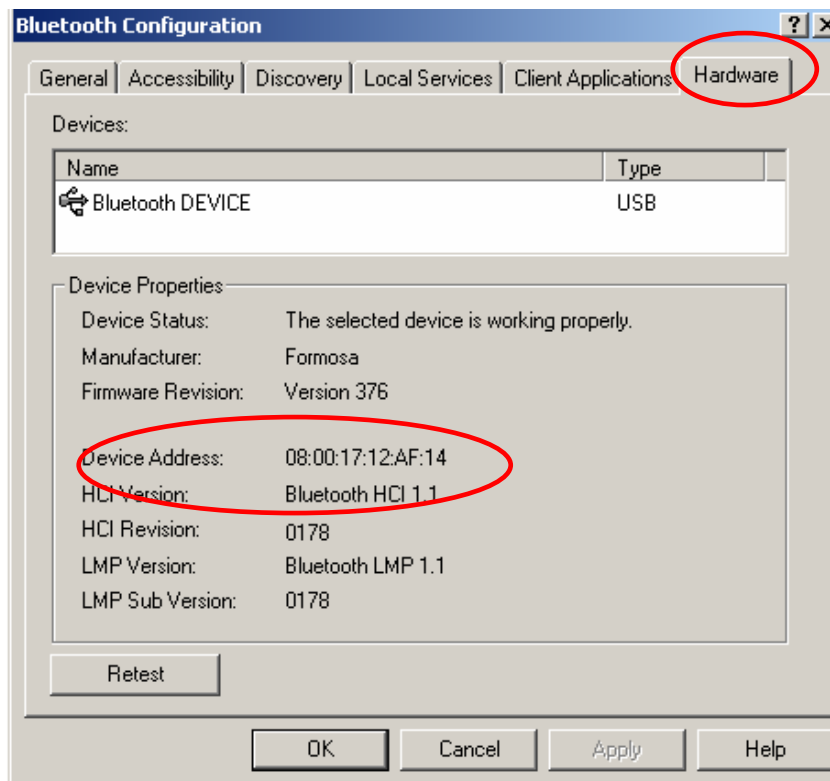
Bluetooth Configuration
?

General | Accessibility | Discovery | Local Services | Client Applications | Hardware

Devices:

| Name | Type |
|---|---|
| Bluetooth DEVICE | USB |

Device Properties

Device Status: The selected device is working properly.
Manufacturer: Formosa
Firmware Revision: Version 376

Device Address: 08:00:17:12:AF:14
HCI Version: Bluetooth HCI 1.1
HCI Revision: 0178
LMP Version: Bluetooth LMP 1.1
LMP Sub Version: 0178

Retest

OK Cancel Apply Help